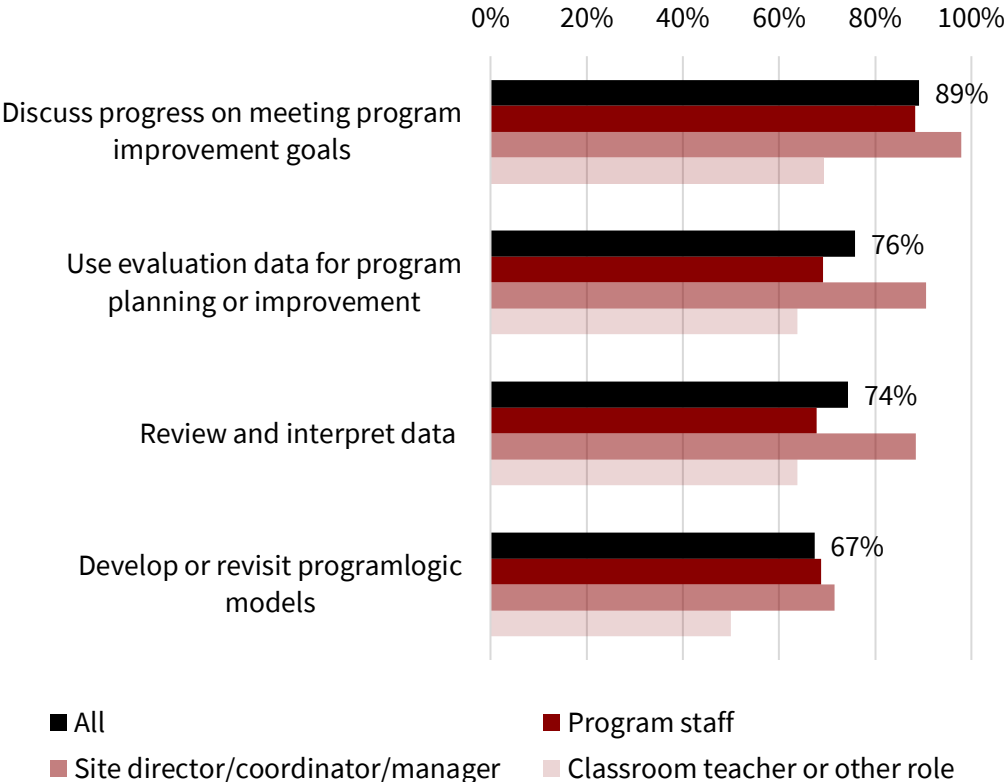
0% 20% 40% 60% 80% 100%

Discuss progress on meeting program improvement goals

89%

Use evaluation data for program planning or improvement

76%

Review and interpret data

74%

Develop or revisit programlogic models

67%

All

Program staff

Site director/coordinator/manager

Classroom teacher or other role